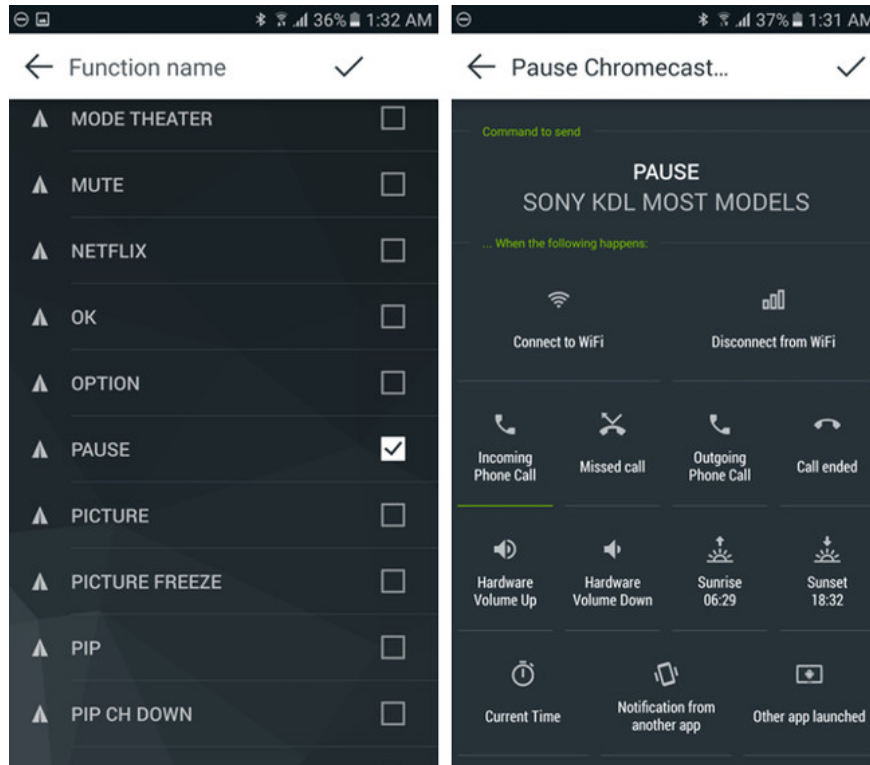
36% 1:32 AM

Function name

MODE THEATER

MUTE

NETFLIX

OK

OPTION

PAUSE

PICTURE

PICTURE FREEZE

PIP

PIP CH DOWN

37% 1:31 AM

Pause Chromecast...

Command to send

PAUSE
SONY KDL MOST MODELS

... When the following happens:

Connect to WiFi

Disconnect from WiFi

Incoming Phone Call

Missed call

Outgoing Phone Call

Call ended

Hardware Volume Up

Hardware Volume Down

Sunrise 06:29

Sunset 18:32

Current Time

Notification from another app

Other app launched